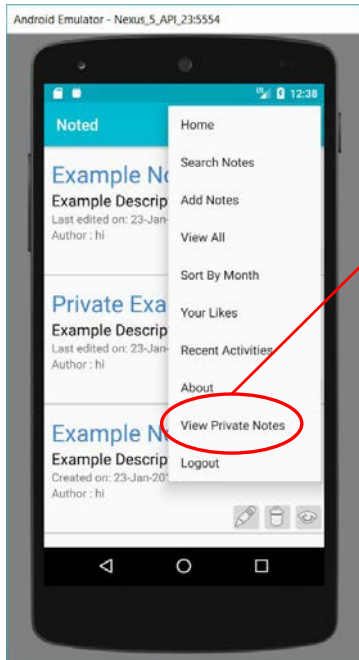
Android Emulator - Nexus_5_API_23:5554

12:38

Noted

Example No
Example Descrip
Last edited on: 23-Jan
Author : hi

Private Exa
Example Descrip
Last edited on: 23-Jan
Author : hi

Example No
Example Descrip
Created on: 23-Jan-20
Author : hi

Home
Search Notes
Add Notes
View All
Sort By Month
Your Likes
Recent Activities
About
View Private Notes
Logout